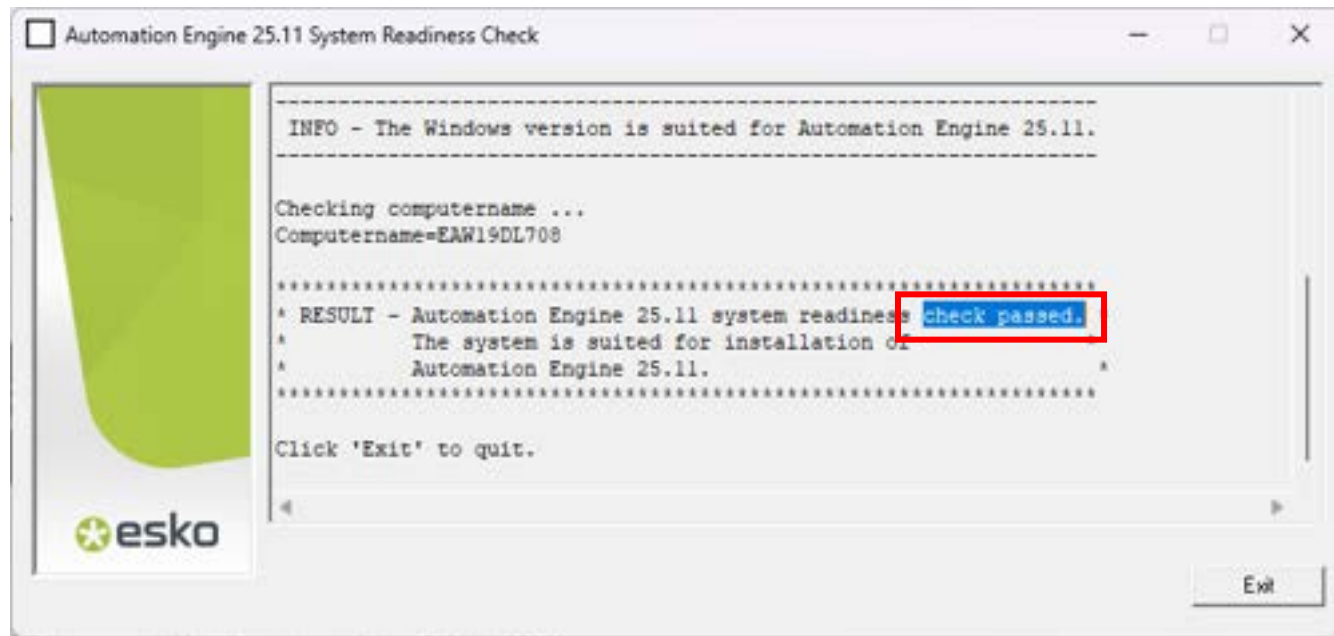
Automation Engine 25.11 System Readiness Check

esko

------------------------------------------------------------
INFO - The Windows version is suited for Automation Engine 25.11.
------------------------------------------------------------

Checking computername ...
Computername=EAW19DL708

************************************************************
* RESULT - Automation Engine 25.11 system readiness check passed. *
*          The system is suited for installation of             *
*          Automation Engine 25.11.                               *
************************************************************

Click 'Exit' to quit.

Exit